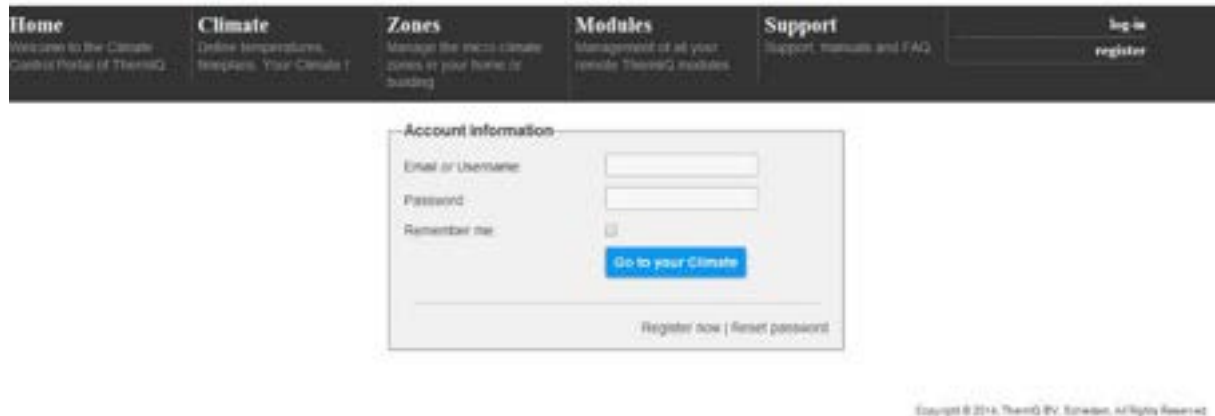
Home
Welcome to the Climate Control Portal of ThermIQ

Climate
Define temperatures, timeplans. Your Climate !

Zones
Manage the micro climate zones in your home or building

Modules
Management of all your remote ThermIQ modules

Support
Support, manuals and FAQ

log-in
register

Account information
Email or Username
Password
Remember me
Go to your Climate

Register now | Reset password

Copyright © 2014, ThermIQ BV, Schiedam, All Rights Reserved